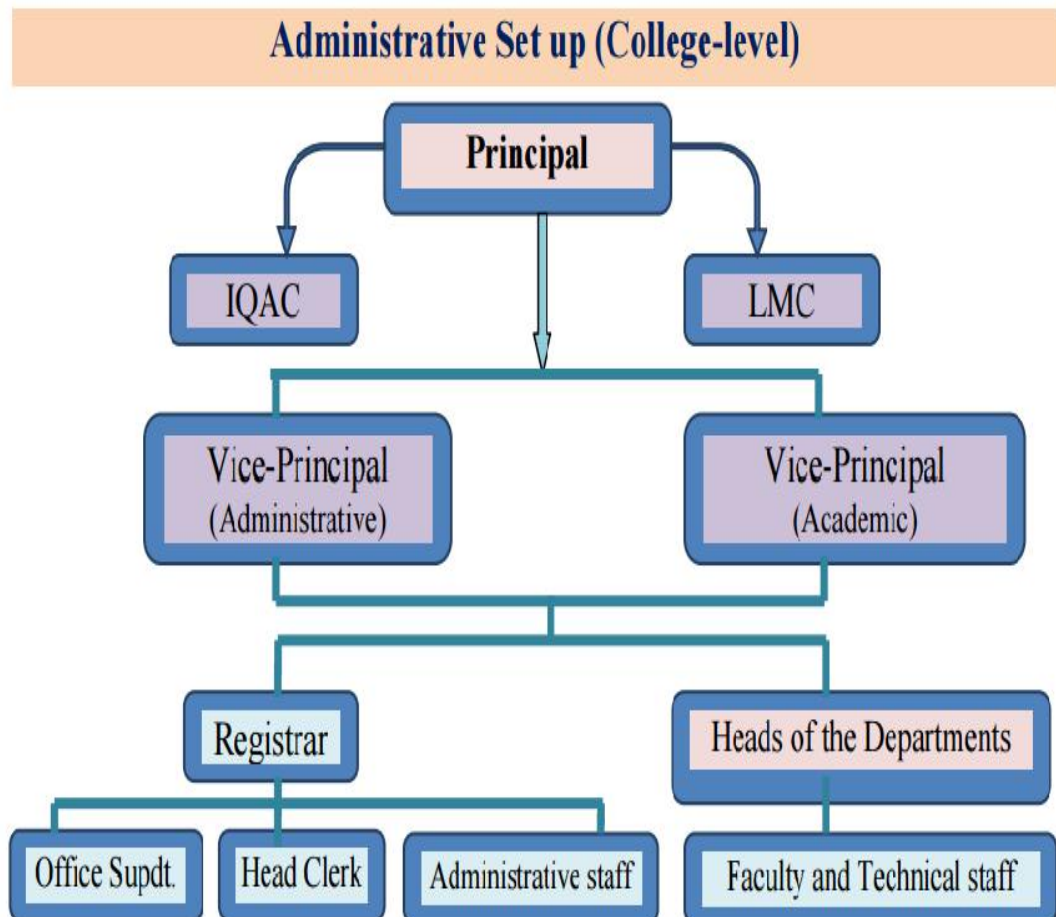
Administrative Set up (College-level)

Principal

IQAC

LMC

Vice-Principal (Administrative)

Vice-Principal (Academic)

Registrar

Heads of the Departments

Office Supdt.

Head Clerk

Administrative staff

Faculty and Technical staff